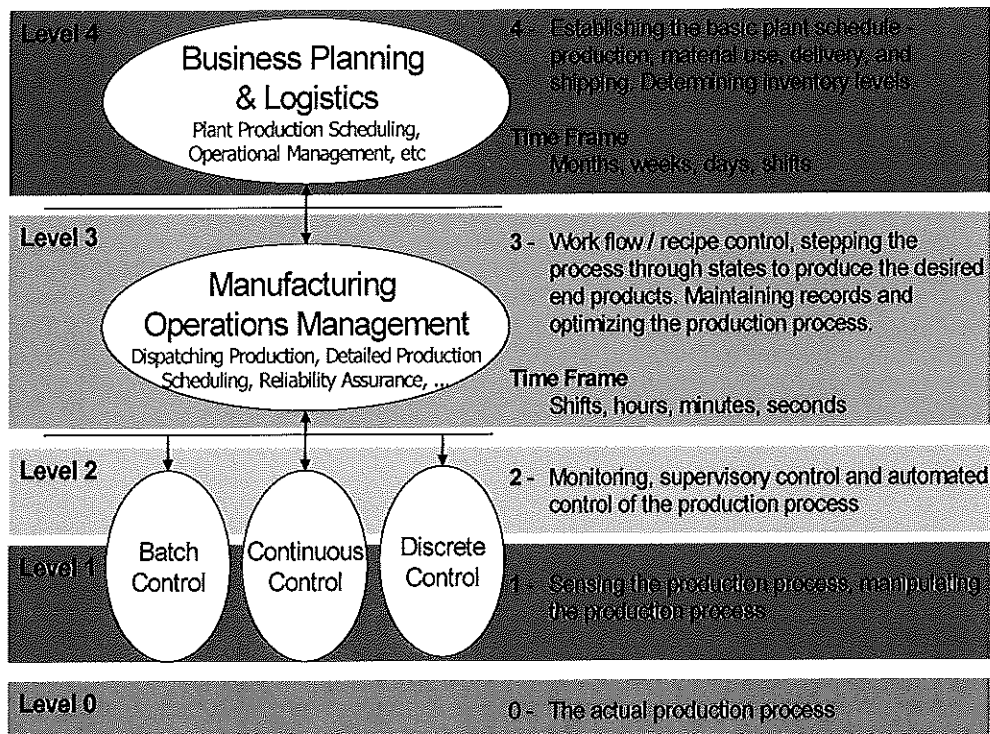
Level 4

Business Planning & Logistics
Plant Production Scheduling, Operational Management, etc

4 - Establishing the basic plant schedule - production, material use, delivery, and shipping. Determining inventory levels.

Time Frame
Months, weeks, days, shifts

Level 3

Manufacturing Operations Management
Dispatching Production, Detailed Production Scheduling, Reliability Assurance, ...

3 - Work flow / recipe control, stepping the process through states to produce the desired end products. Maintaining records and optimizing the production process.

Time Frame
Shifts, hours, minutes, seconds

Level 2

Batch Control

Continuous Control

Discrete Control

2 - Monitoring, supervisory control and automated control of the production process

Level 1

1 - Sensing the production process, manipulating the production process

Level 0

0 - The actual production process